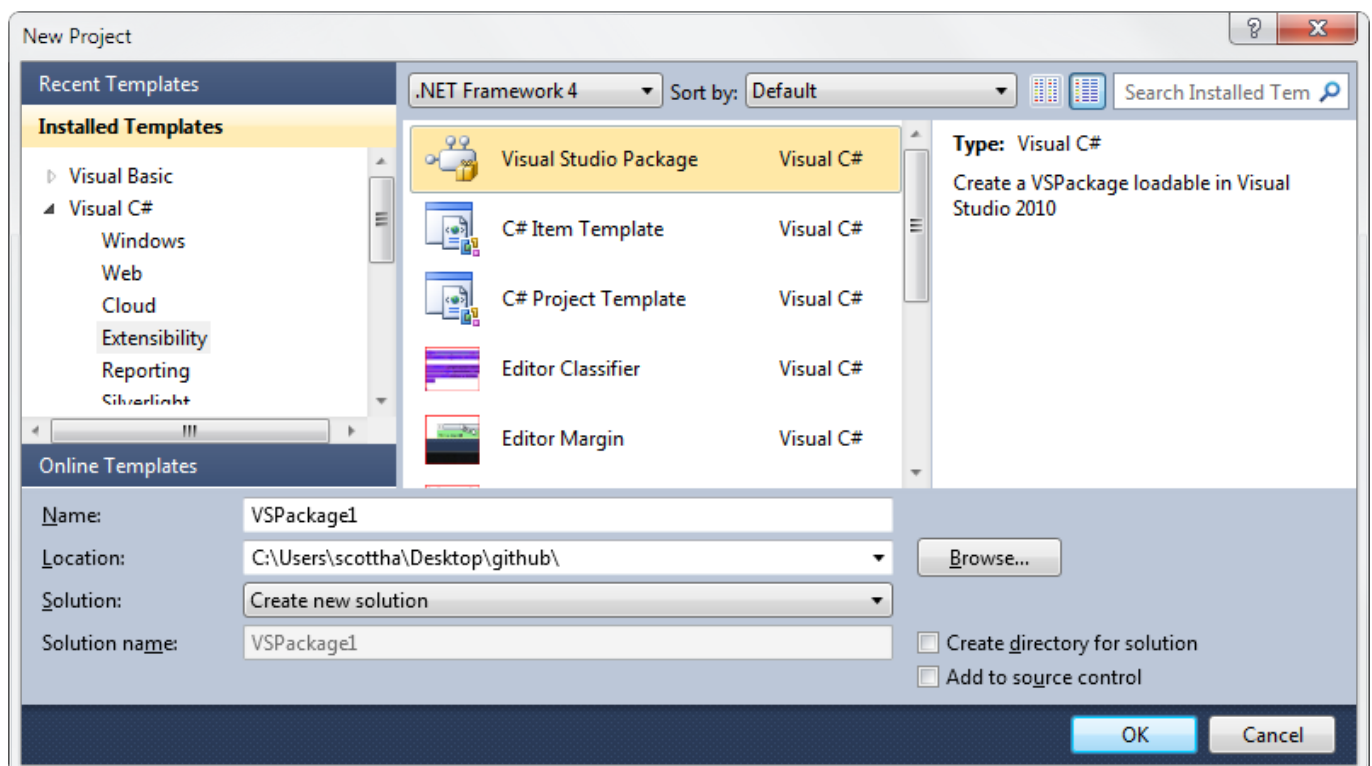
New Project

?

Recent Templates

Installed Templates

Visual Basic
Visual C#
Windows
Web
Cloud
Extensibility
Reporting
Silverlight

Online Templates

.NET Framework 4
Sort by: Default

Search Installed Tem

Visual Studio Package Visual C#
C# Item Template Visual C#
C# Project Template Visual C#
Editor Classifier Visual C#
Editor Margin Visual C#

Type: Visual C#

Create a VSPackage loadable in Visual Studio 2010

Name: VSPackage1
Location: C:\Users\scottha\Desktop\github\
Browse...
Solution: Create new solution
Solution name: VSPackage1
Create directory for solution
Add to source control

OK
Cancel